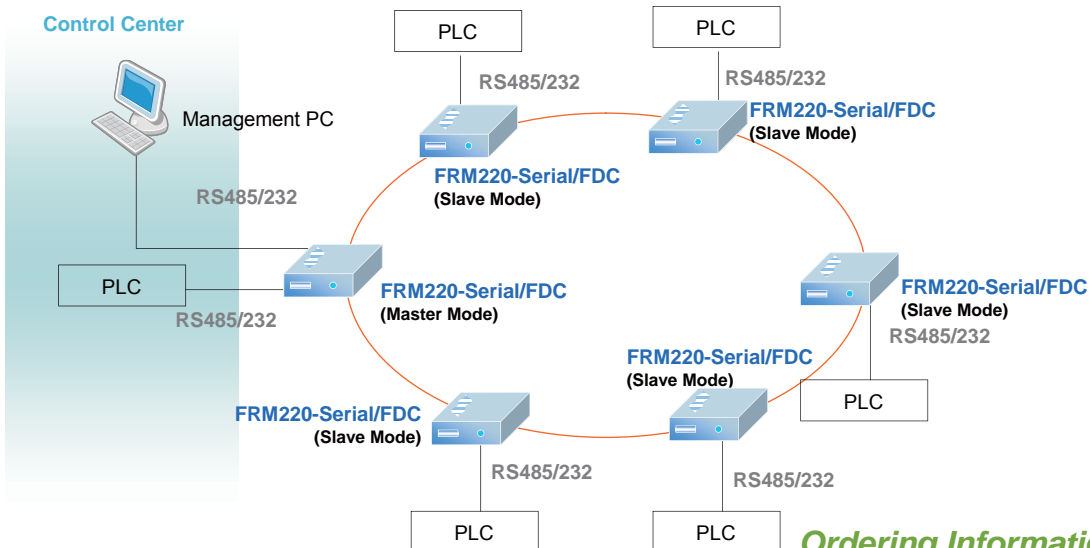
Control Center

Management PC

RS485/232

PLC

RS485/232

FRM220-Serial/FDC
(Master Mode)

PLC

RS485/232

FRM220-Serial/FDC
(Slave Mode)

PLC

RS485/232

FRM220-Serial/FDC
(Slave Mode)

FRM220-Serial/FDC
(Slave Mode)

RS485/232

PLC

FRM220-Serial/FDC
(Slave Mode)

RS485/232

PLC

FRM220-Serial/FDC
(Slave Mode)

RS485/232

PLC

Ordering Informati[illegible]